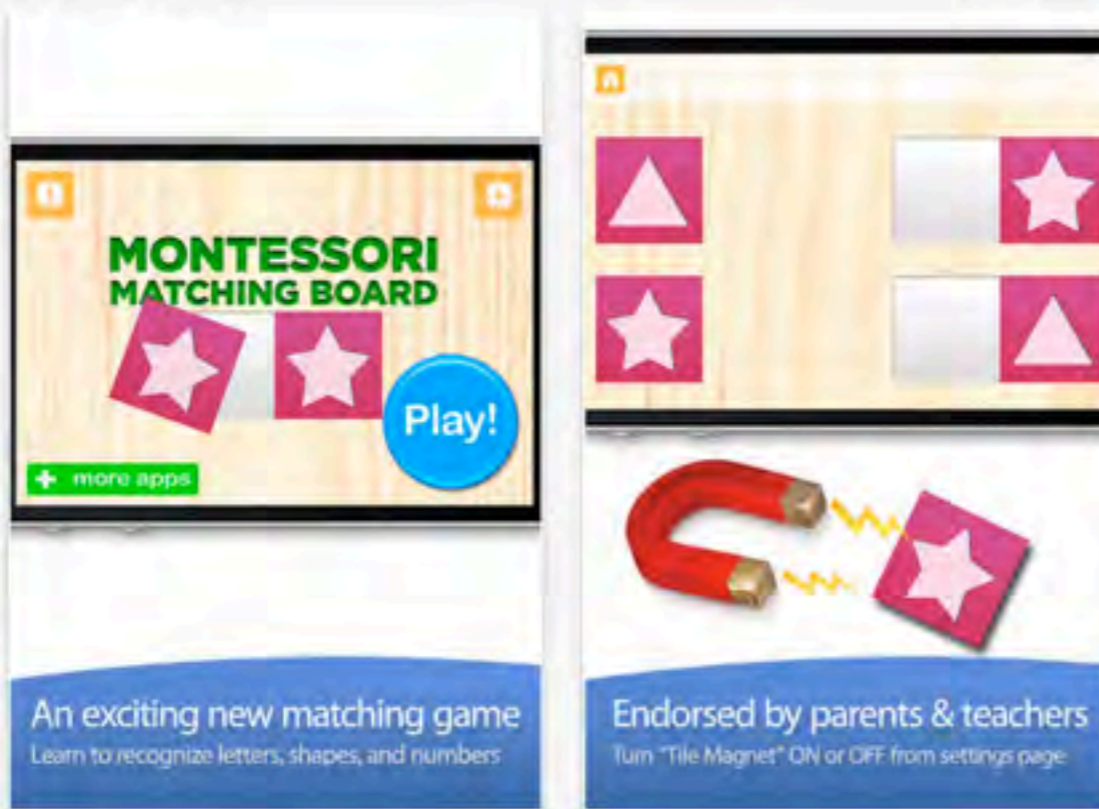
MONTESSORI
MATCHING BOARD

Play!

+ more apps

An exciting new matching game
Learn to recognize letters, shapes, and numbers

Endorsed by parents & teachers
Turn "Tile Magnet" ON or OFF from settings page